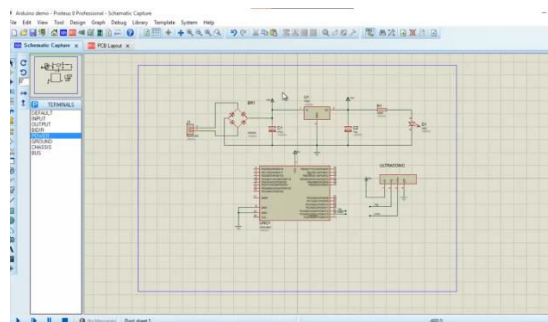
Arduino demo - Proteus 8 Professional - Schematic Capture

File Edit View Tool Design Graph Debug Library Template System Help

Schematic Capture × PCB Layout ×

TERMINALS

DEFAULT
INPUT
OUTPUT
BIDIR
POWER
GROUND
CHASSIS
BUS

BR1

D1

ULTRASONIC

Root sheet 1